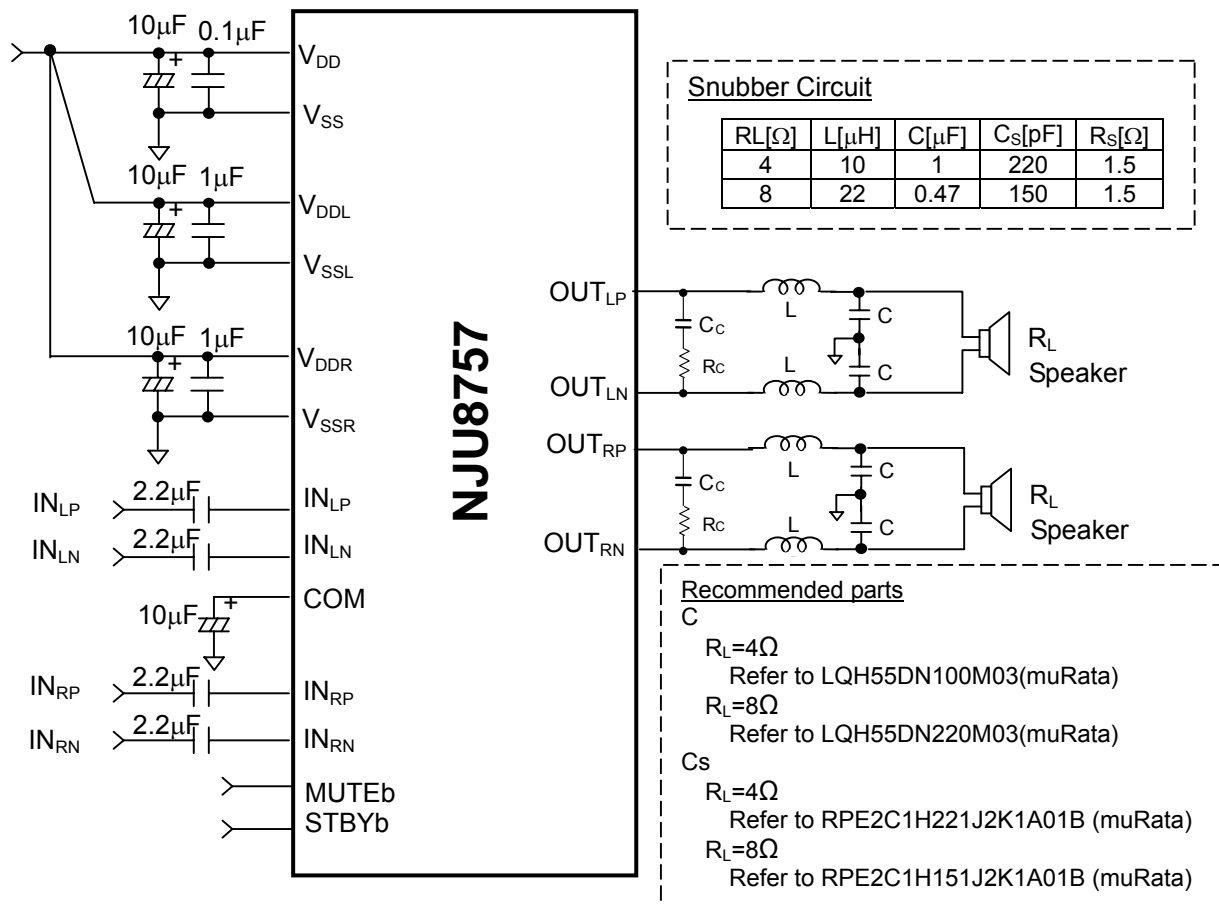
10μF 0.1μF
+
$V_{DD}$
$V_{SS}$
10μF 1μF
+
$V_{DDL}$
$V_{SSL}$
10μF 1μF
+
$V_{DDR}$
$V_{SSR}$
$IN_{LP}$ 2.2μF $IN_{LP}$
$IN_{LN}$ 2.2μF $IN_{LN}$
10μF + COM
$IN_{RP}$ 2.2μF $IN_{RP}$
$IN_{RN}$ 2.2μF $IN_{RN}$
MUTEb
STBYb

NJU8757

Snubber Circuit

| RL[Ω] | L[μH] | C[μF] | $C_S$[pF] | $R_S$[Ω] |
|---|---|---|---|---|
| 4 | 10 | 1 | 220 | 1.5 |
| 8 | 22 | 0.47 | 150 | 1.5 |

$OUT_{LP}$
$C_C$
$R_C$
$OUT_{LN}$
L
L
C
C
$R_L$
Speaker
$OUT_{RP}$
$C_C$
$R_C$
$OUT_{RN}$
L
L
C
C
$R_L$
Speaker

Recommended parts
C
$R_L$=4Ω
Refer to LQH55DN100M03(muRata)
$R_L$=8Ω
Refer to LQH55DN220M03(muRata)
Cs
$R_L$=4Ω
Refer to RPE2C1H221J2K1A01B (muRata)
$R_L$=8Ω
Refer to RPE2C1H151J2K1A01B (muRata)